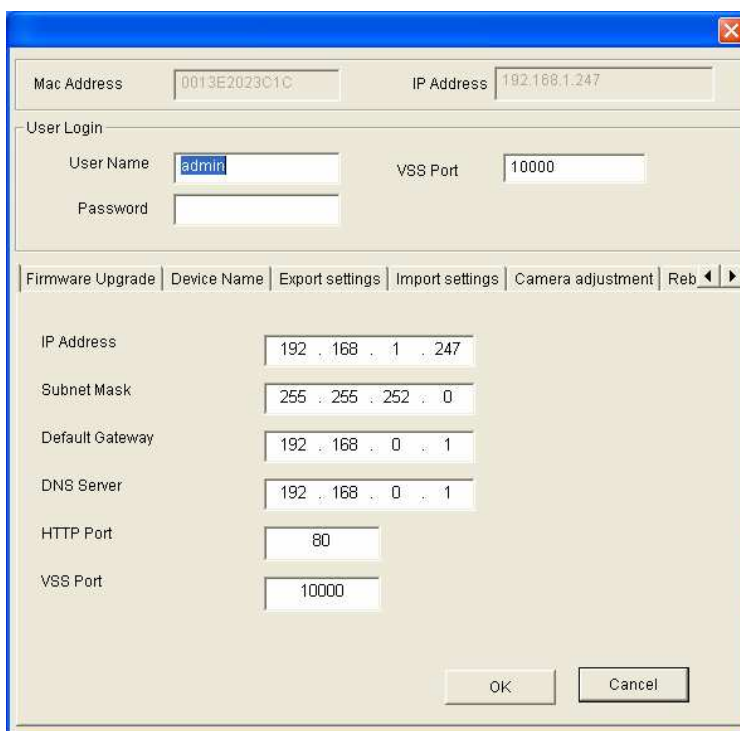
Mac Address 0013E2023C1C
IP Address 192.168.1.247

User Login
User Name admin
VSS Port 10000
Password

Firmware Upgrade | Device Name | Export settings | Import settings | Camera adjustment | Reb

IP Address 192 . 168 . 1 . 247
Subnet Mask 255 . 255 . 252 . 0
Default Gateway 192 . 168 . 0 . 1
DNS Server 192 . 168 . 0 . 1
HTTP Port 80
VSS Port 10000

OK
Cancel